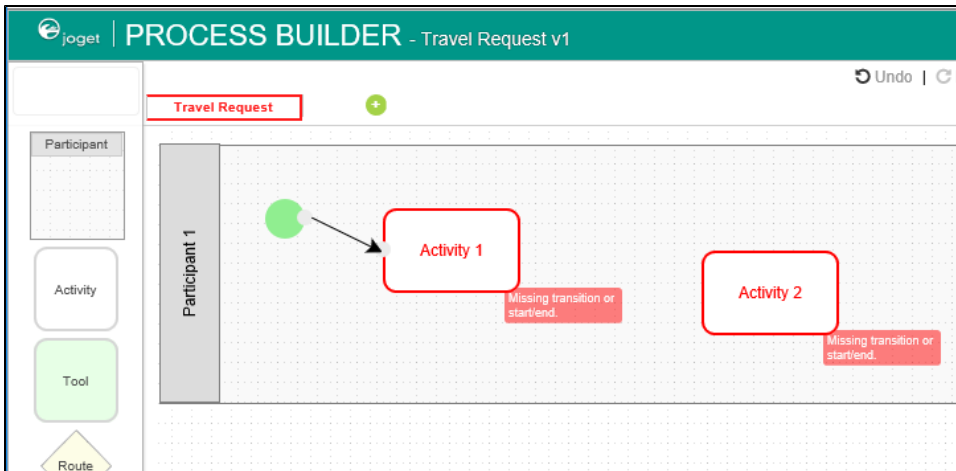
joget | PROCESS BUILDER - Travel Request v1

Undo |

Travel Request

Participant

Activity

Tool

Route

Participant 1

Activity 1

Missing transition or start/end.

Activity 2

Missing transition or start/end.